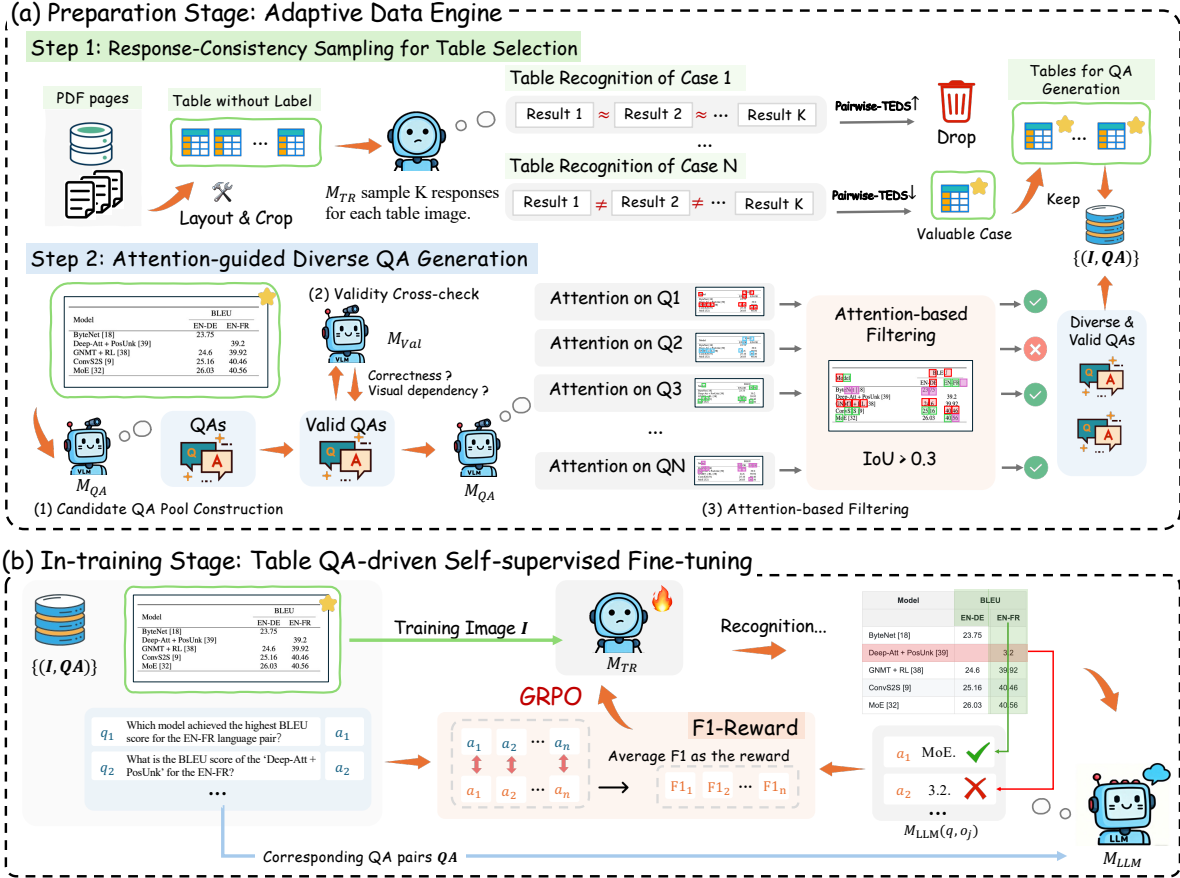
(a) Preparation Stage: Adaptive Data Engine

Step 1: Response-Consistency Sampling for Table Selection

PDF pages

Table without Label

...

Layout & Crop

$M_{TR}$ sample K responses for each table image.

Table Recognition of Case 1

Result 1 ≈ Result 2 ≈ ··· Result K

Pairwise-TEDS↑

Drop

Table Recognition of Case N

Result 1 ≠ Result 2 ≠ ··· Result K

Pairwise-TEDS↓

Valuable Case

Tables for QA Generation

...

Keep

$\{(\boldsymbol{I}, \boldsymbol{QA})\}$

Step 2: Attention-guided Diverse QA Generation

| Model | BLEU EN-DE | BLEU EN-FR |
|---|---|---|
| ByteNet [18] | 23.75 | |
| Deep-Att + PosUnk [39] | | 39.2 |
| GNMT + RL [38] | 24.6 | 39.92 |
| ConvS2S [9] | 25.16 | 40.46 |
| MoE [32] | 26.03 | 40.56 |

(2) Validity Cross-check

$M_{Val}$

Correctness ?
Visual dependency ?

VLM

$M_{QA}$

QAs

Q A

Valid QAs

Q A

$M_{QA}$

(1) Candidate QA Pool Construction

Attention on Q1

Attention on Q2

Attention on Q3

...

Attention on QN

Attention-based Filtering

IoU > 0.3

(3) Attention-based Filtering

Diverse & Valid QAs

Q A

Q A

(b) In-training Stage: Table QA-driven Self-supervised Fine-tuning

$\{(\boldsymbol{I}, \boldsymbol{QA})\}$

| Model | BLEU EN-DE | BLEU EN-FR |
|---|---|---|
| ByteNet [18] | 23.75 | |
| Deep-Att + PosUnk [39] | | 39.2 |
| GNMT + RL [38] | 24.6 | 39.92 |
| ConvS2S [9] | 25.16 | 40.46 |
| MoE [32] | 26.03 | 40.56 |

Training Image $\boldsymbol{I}$

$M_{TR}$

Recognition...

| Model | BLEU EN-DE | BLEU EN-FR |
|---|---|---|
| ByteNet [18] | 23.75 | |
| Deep-Att + PosUnk [39] | | 3.2 |
| GNMT + RL [38] | 24.6 | 39.92 |
| ConvS2S [9] | 25.16 | 40.46 |
| MoE [32] | 26.03 | 40.56 |

$q_1$ Which model achieved the highest BLEU score for the EN-FR language pair? $a_1$

$q_2$ What is the BLEU score of the 'Deep-Att + PosUnk' for the EN-FR? $a_2$

...

GRPO

F1-Reward

$a_1$ $a_2$ ··· $a_n$

$a_1$ $a_2$ ··· $a_n$

Average F1 as the reward

$F1_1$ $F1_2$ ··· $F1_n$

$a_1$ MoE.

$a_2$ 3.2.

...

$M_{LLM}(q, o_j)$

LLM

$M_{LLM}$

Corresponding QA pairs $\boldsymbol{QA}$